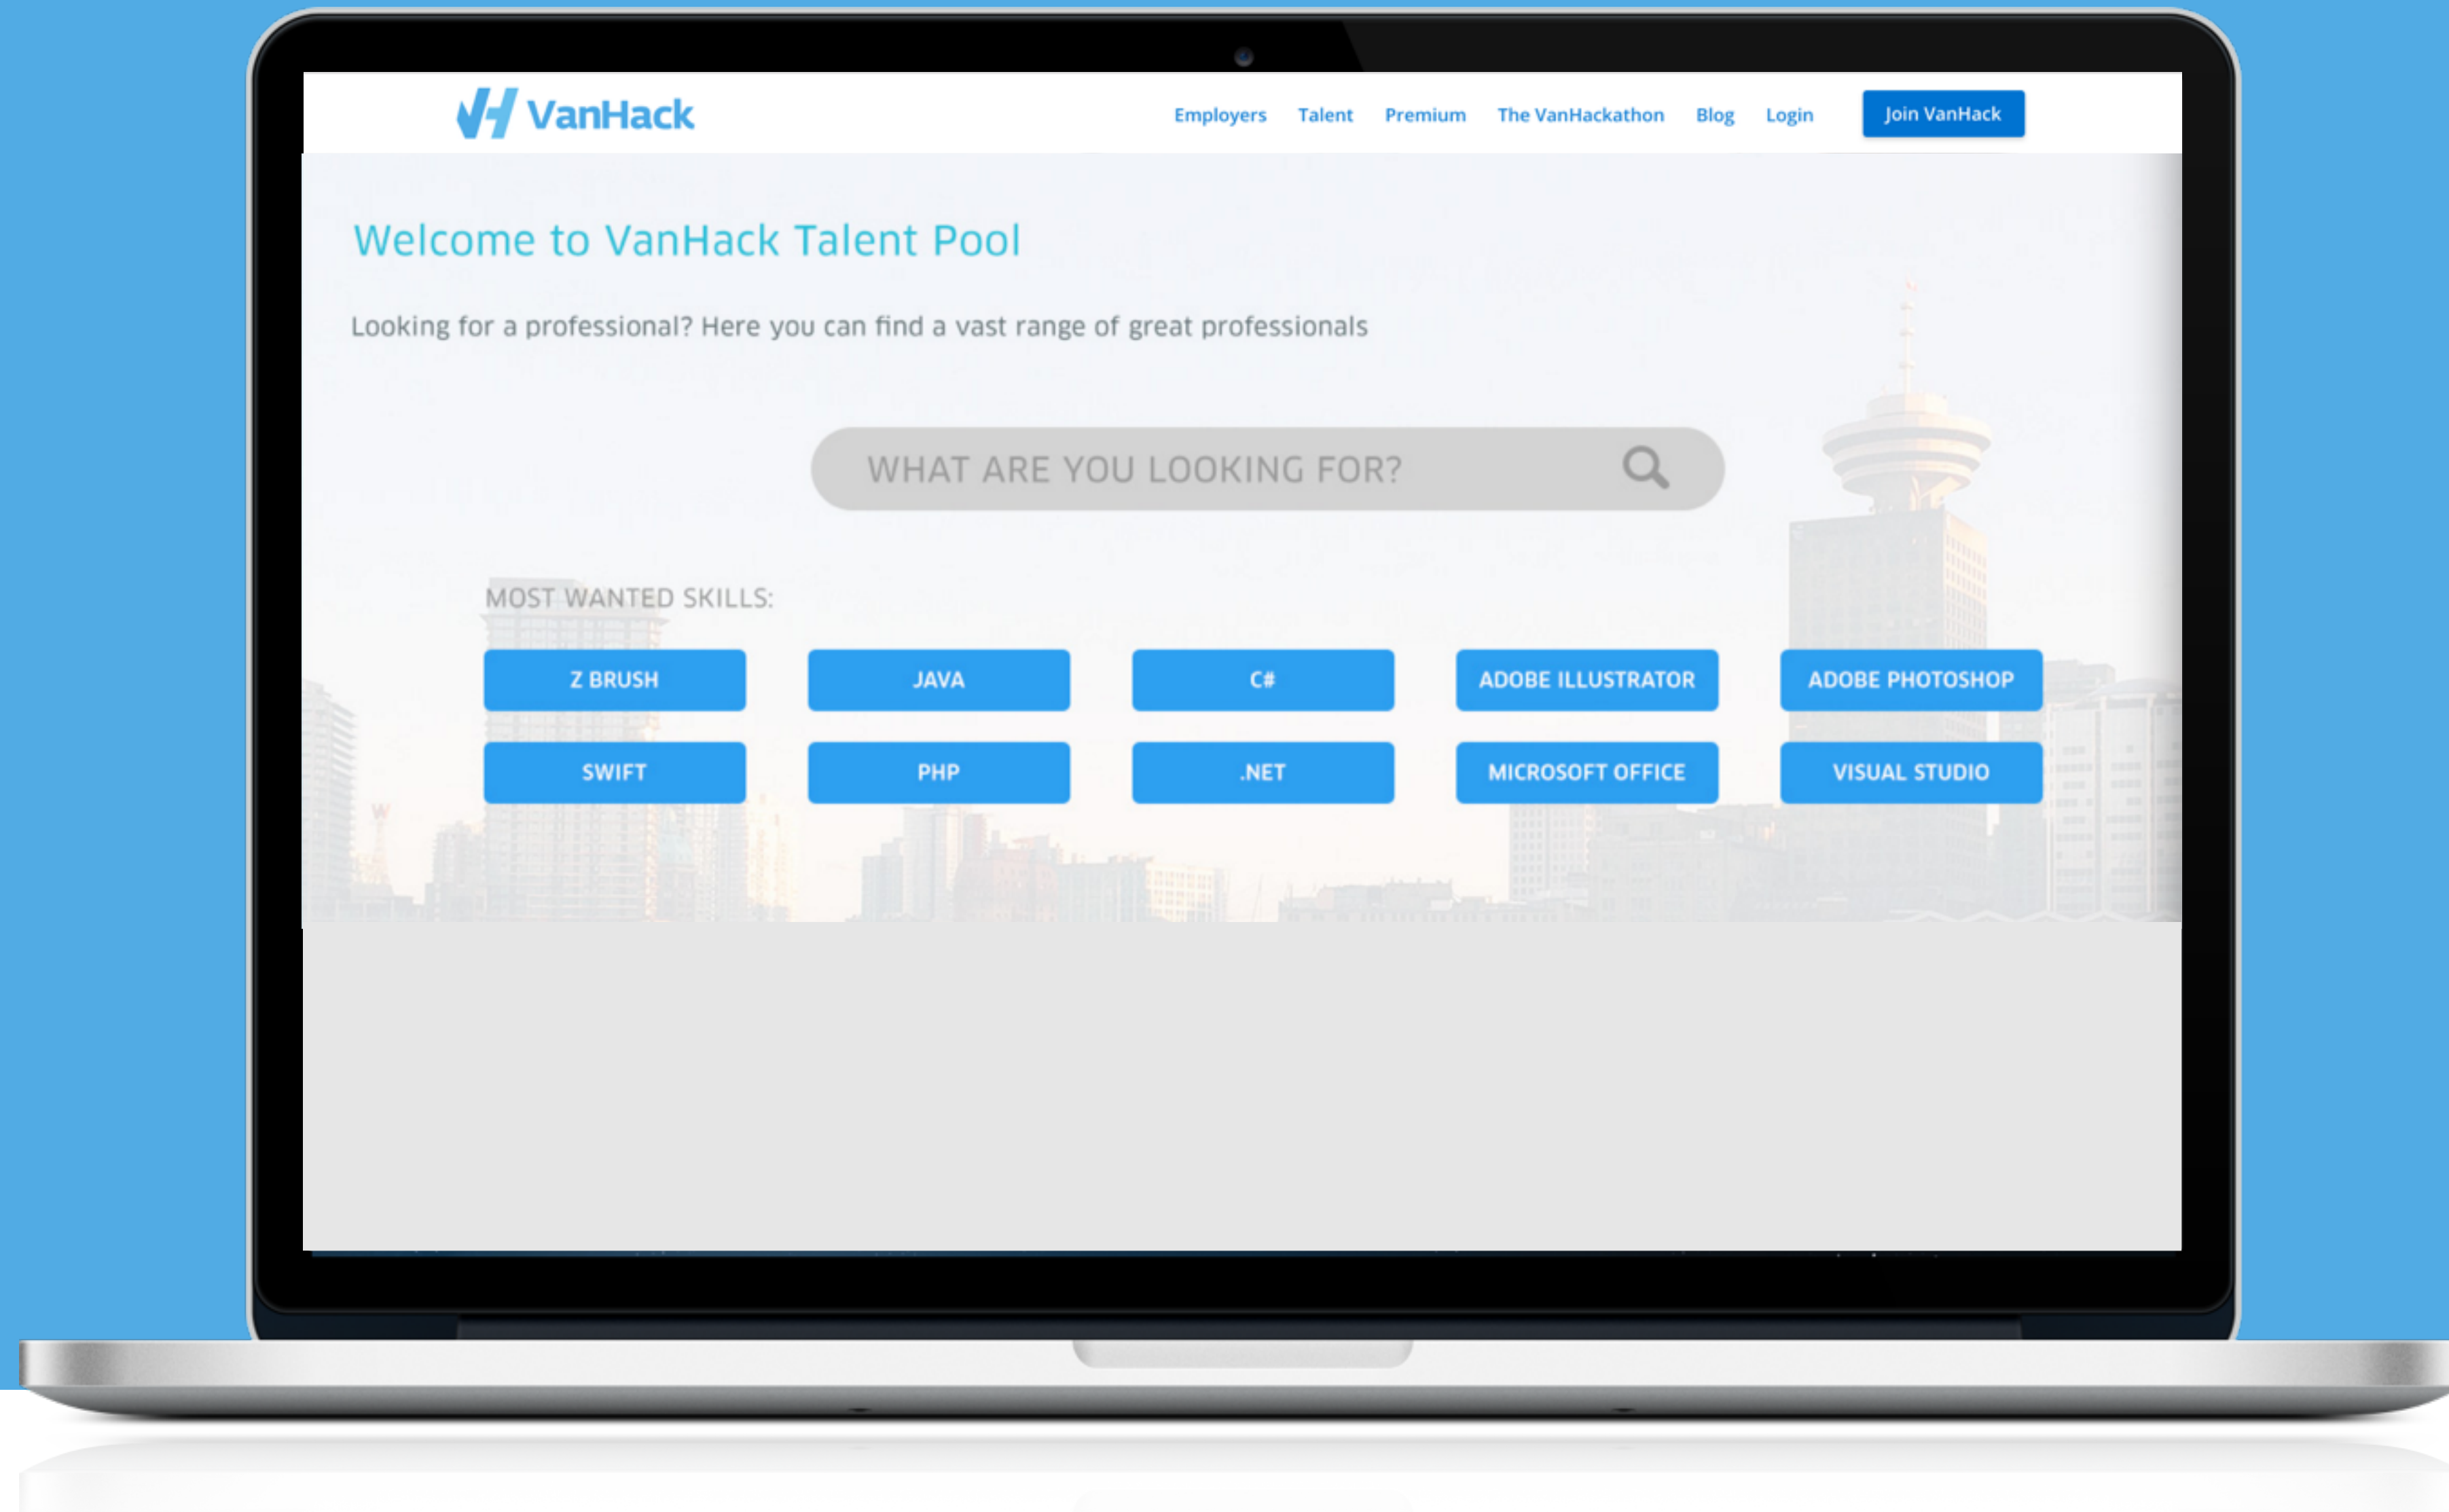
VanHack

Employers Talent Premium The VanHackathon Blog Login Join VanHack

Welcome to VanHack Talent Pool

Looking for a professional? Here you can find a vast range of great professionals

WHAT ARE YOU LOOKING FOR?

MOST WANTED SKILLS:

Z BRUSH
JAVA
C#
ADOBE ILLUSTRATOR
ADOBE PHOTOSHOP
SWIFT
PHP
.NET
MICROSOFT OFFICE
VISUAL STUDIO